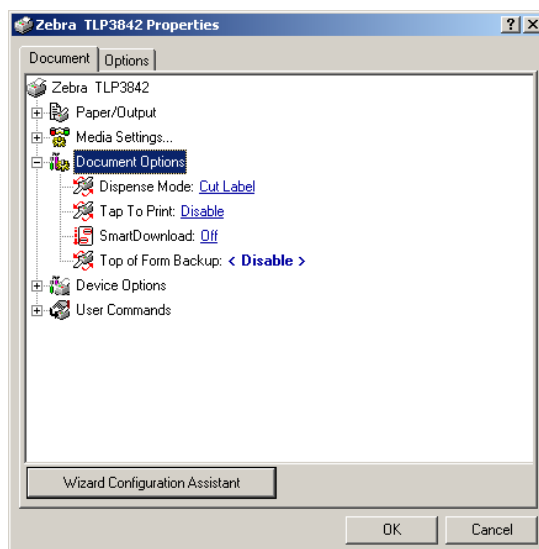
Zebra TLP3842 Properties
? X
Document | Options
Zebra TLP3842
Paper/Output
Media Settings...
Document Options
Dispense Mode: Cut Label
Tap To Print: Disable
SmartDownload: Off
Top of Form Backup: < Disable >
Device Options
User Commands
Wizard Configuration Assistant
OK
Cancel